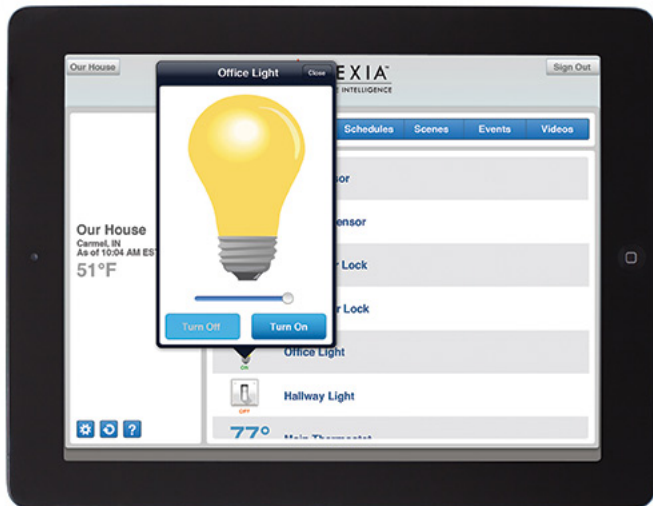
Our House

Office Light Close

EXIA™
INTELLIGENCE

Sign Out

Schedules Scenes Events Videos

sor

ensor

Lock

Lock

Our House
Carmel, IN
As of 10:04 AM EST
51°F

Turn Off Turn On

ON
Office Light

OFF
Hallway Light

77°
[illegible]